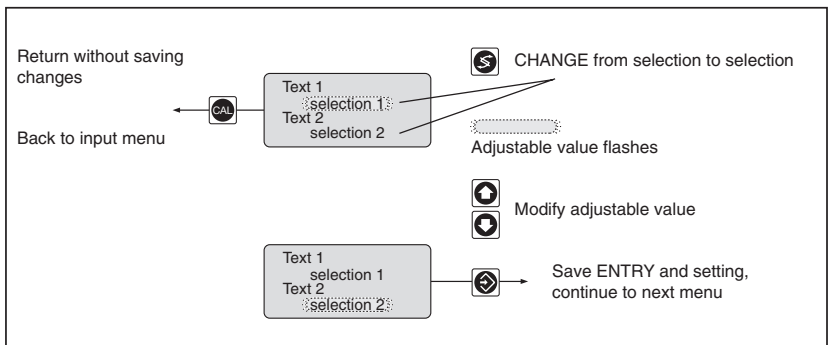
Return without saving changes

CAL

Back to input menu

Text 1
selection 1
Text 2
selection 2

CHANGE from selection to selection

Adjustable value flashes

Modify adjustable value

Text 1
selection 1
Text 2
selection 2

Save ENTRY and setting, continue to next menu